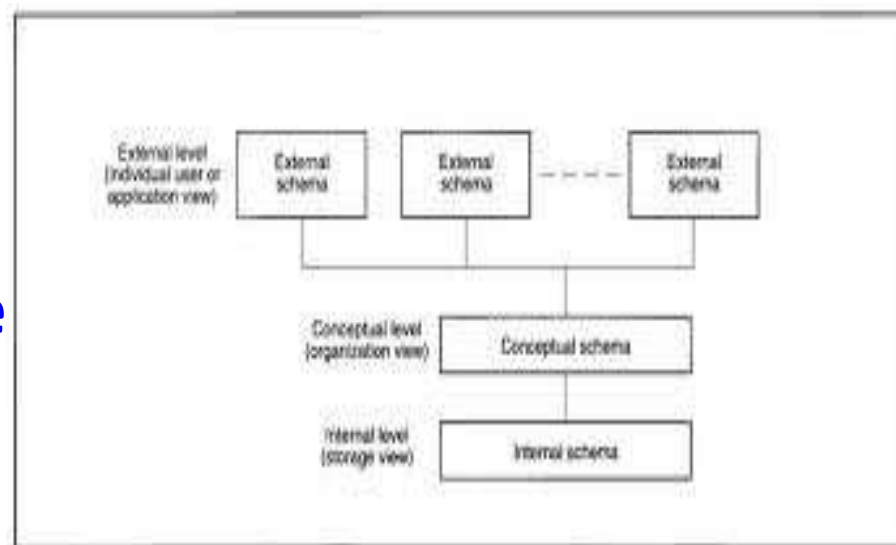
External level (individual user or application view)

External schema

External schema

External schema

Conceptual level (organization view)

Conceptual schema

Internal level (storage view)

Internal schema